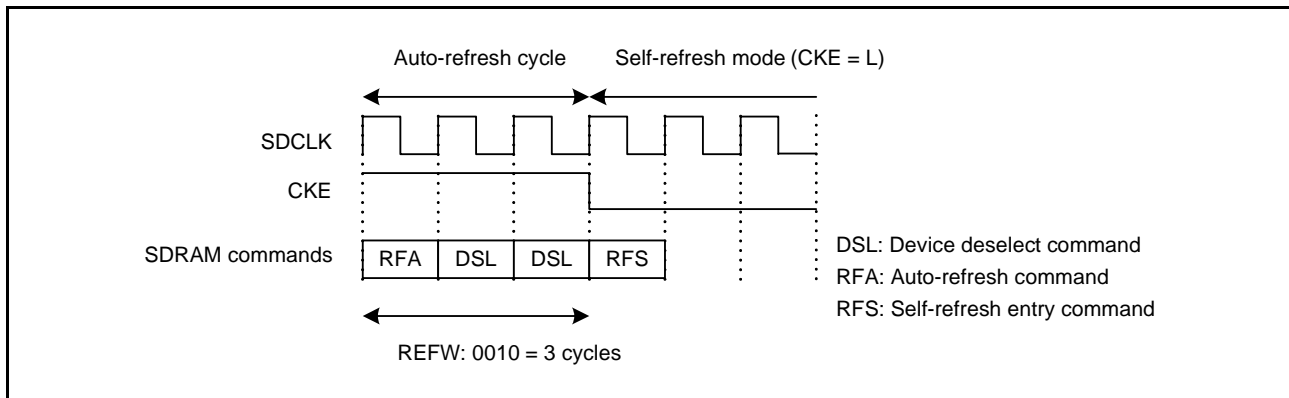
Auto-refresh cycle

Self-refresh mode (CKE = L)

SDCLK

CKE

SDRAM commands

RFA

DSL

DSL

RFS

DSL: Device deselect command

RFA: Auto-refresh command

RFS: Self-refresh entry command

REFW: 0010 = 3 cycles